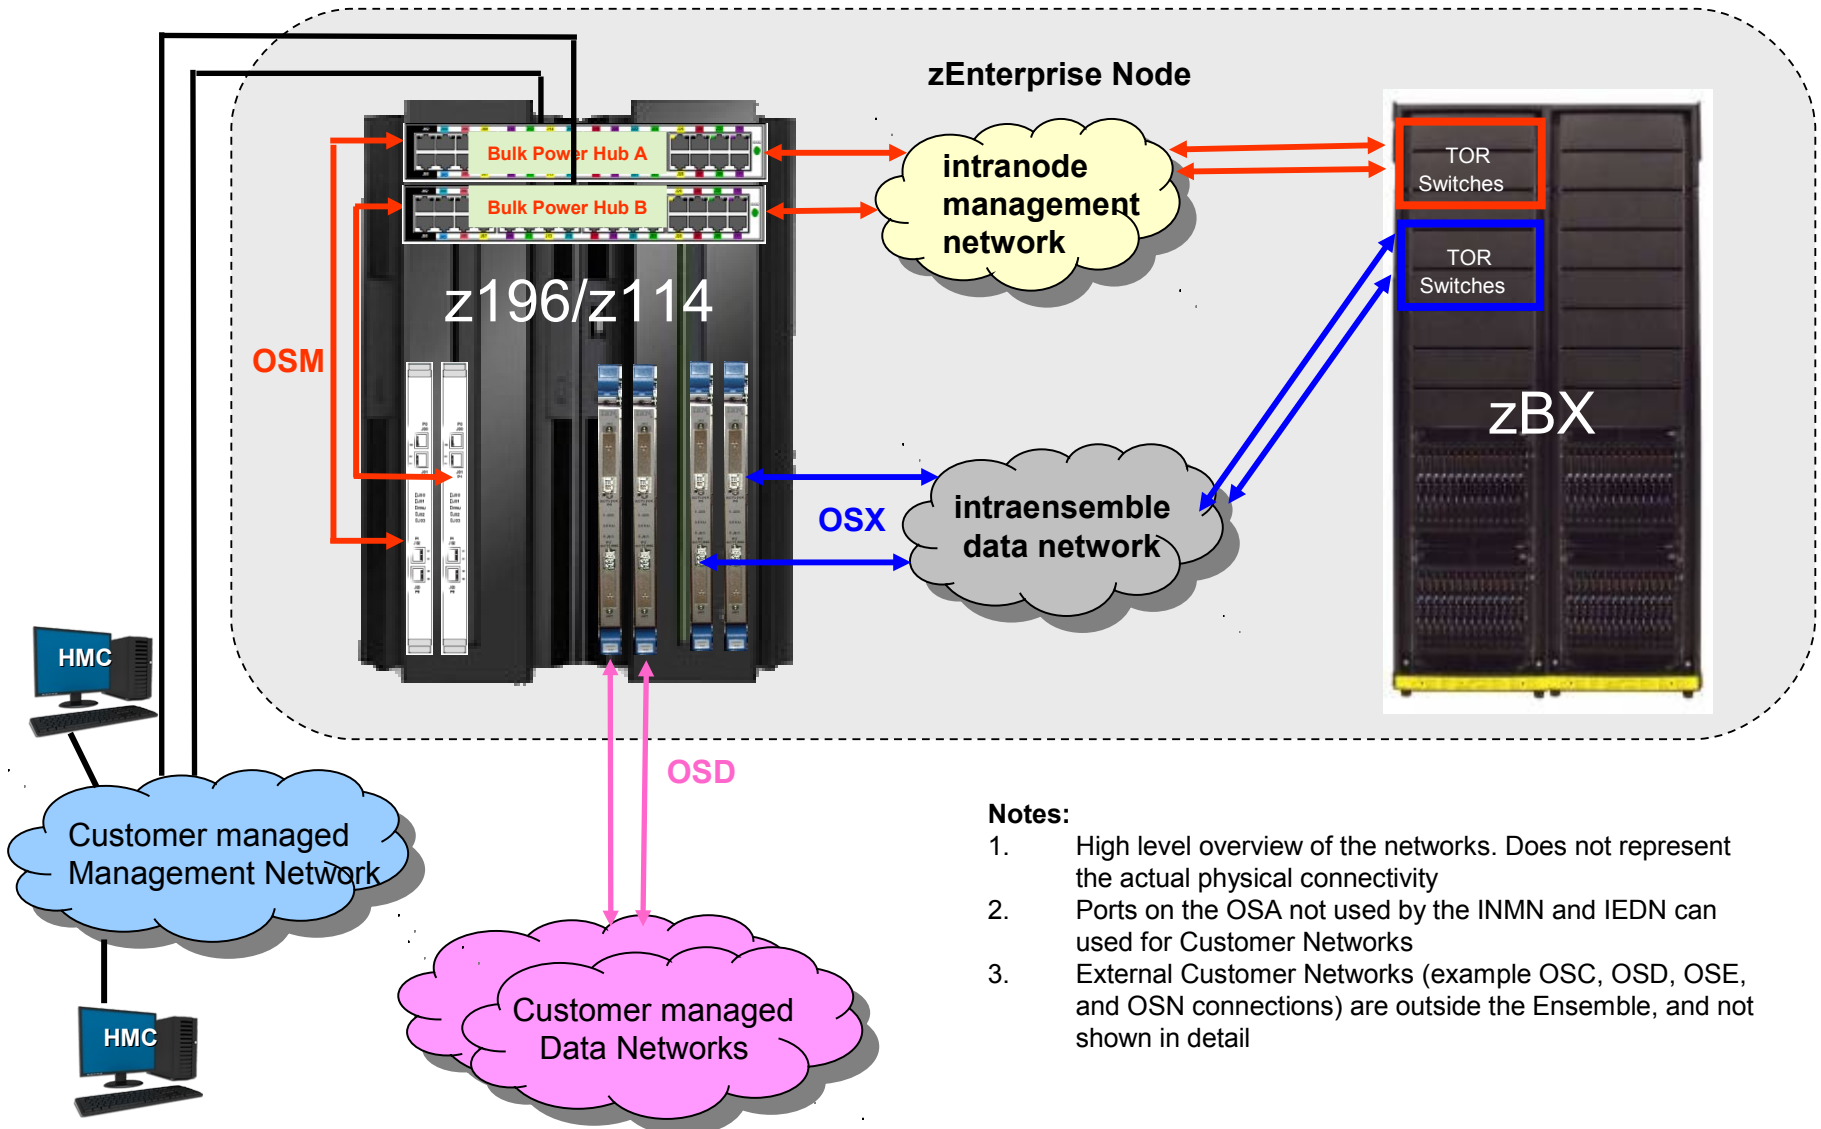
zEnterprise Node

Bulk Power Hub A

Bulk Power Hub B

intranode management network

TOR Switches

TOR Switches

z196/z114

OSM

zBX

OSX

intraensemble data network

HMC

Customer managed Management Network

OSD

Customer managed Data Networks

HMC

Notes:
1. High level overview of the networks. Does not represent the actual physical connectivity
2. Ports on the OSA not used by the INMN and IEDN can used for Customer Networks
3. External Customer Networks (example OSC, OSD, OSE, and OSN connections) are outside the Ensemble, and not shown in detail